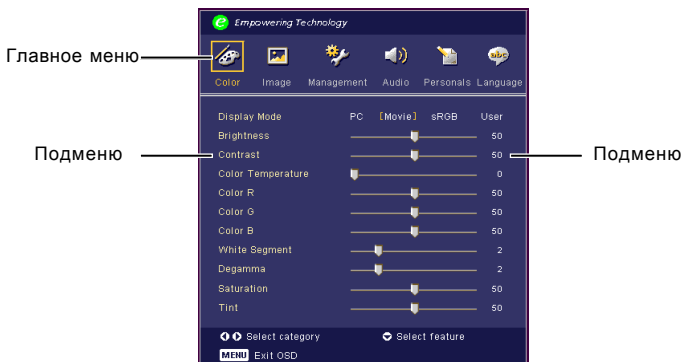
Empowering Technology

Главное меню

Color Image Management Audio Personals Language

Display Mode PC [Movie] sRGB User

Brightness 50

Подменю Contrast 50 Подменю

Color Temperature 0

Color R 50

Color G 50

Color B 50

White Segment 2

Degamma 2

Saturation 50

Tint 50

Select category Select feature

MENU Exit OSD